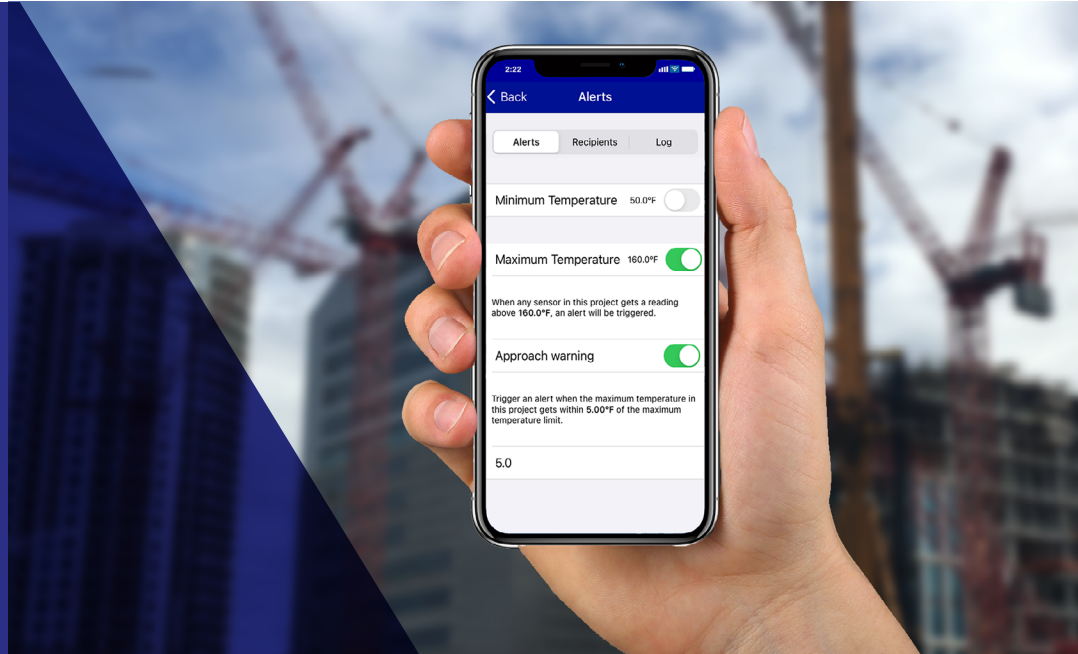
2:22

Back Alerts

Alerts Recipients Log

Minimum Temperature 50.0°F

Maximum Temperature 160.0°F

When any sensor in this project gets a reading above 160.0°F, an alert will be triggered.

Approach warning

Trigger an alert when the maximum temperature in this project gets within 5.00°F of the maximum temperature limit.

5.0